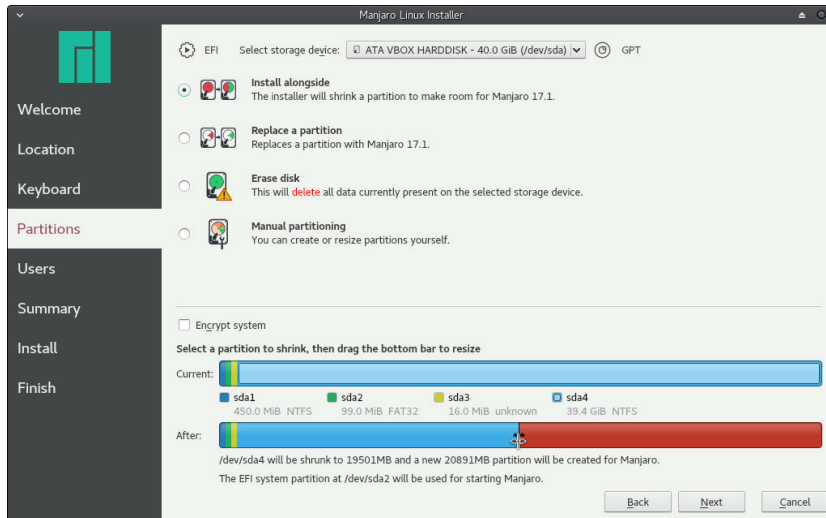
Manjaro Linux Installer

Welcome
Location
Keyboard
Partitions
Users
Summary
Install
Finish

EFI Select storage device: ATA VBOX HARDDISK - 40.0 GiB (/dev/sda) GPT

Install alongside
The installer will shrink a partition to make room for Manjaro 17.1.

Replace a partition
Replaces a partition with Manjaro 17.1.

Erase disk
This will delete all data currently present on the selected storage device.

Manual partitioning
You can create or resize partitions yourself.

Encrypt system

Select a partition to shrink, then drag the bottom bar to resize

Current:

sda1 450.0 MiB NTFS
sda2 99.0 MiB FAT32
sda3 16.0 MiB unknown
sda4 39.4 GiB NTFS

After:

/dev/sda4 will be shrunk to 19501MB and a new 20891MB partition will be created for Manjaro.

The EFI system partition at /dev/sda2 will be used for starting Manjaro.

Back Next Cancel